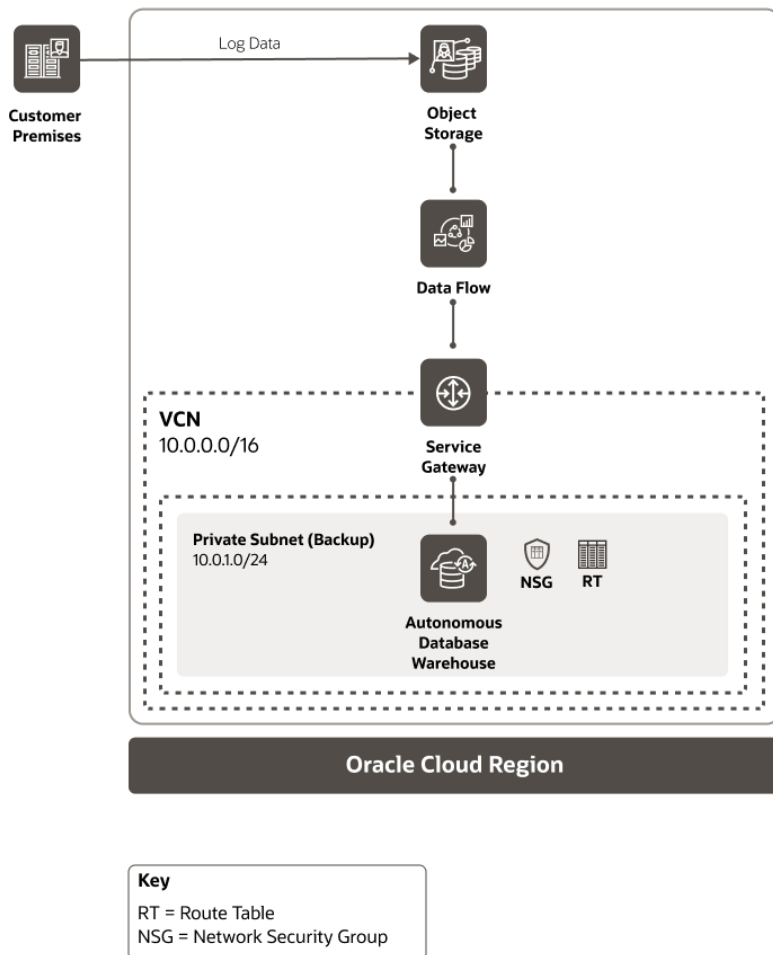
Customer Premises

Log Data

Object Storage

Data Flow

VCN
10.0.0.0/16

Service Gateway

Private Subnet (Backup)
10.0.1.0/24

Autonomous Database Warehouse

NSG

RT

Oracle Cloud Region

Key
RT = Route Table
NSG = Network Security Group